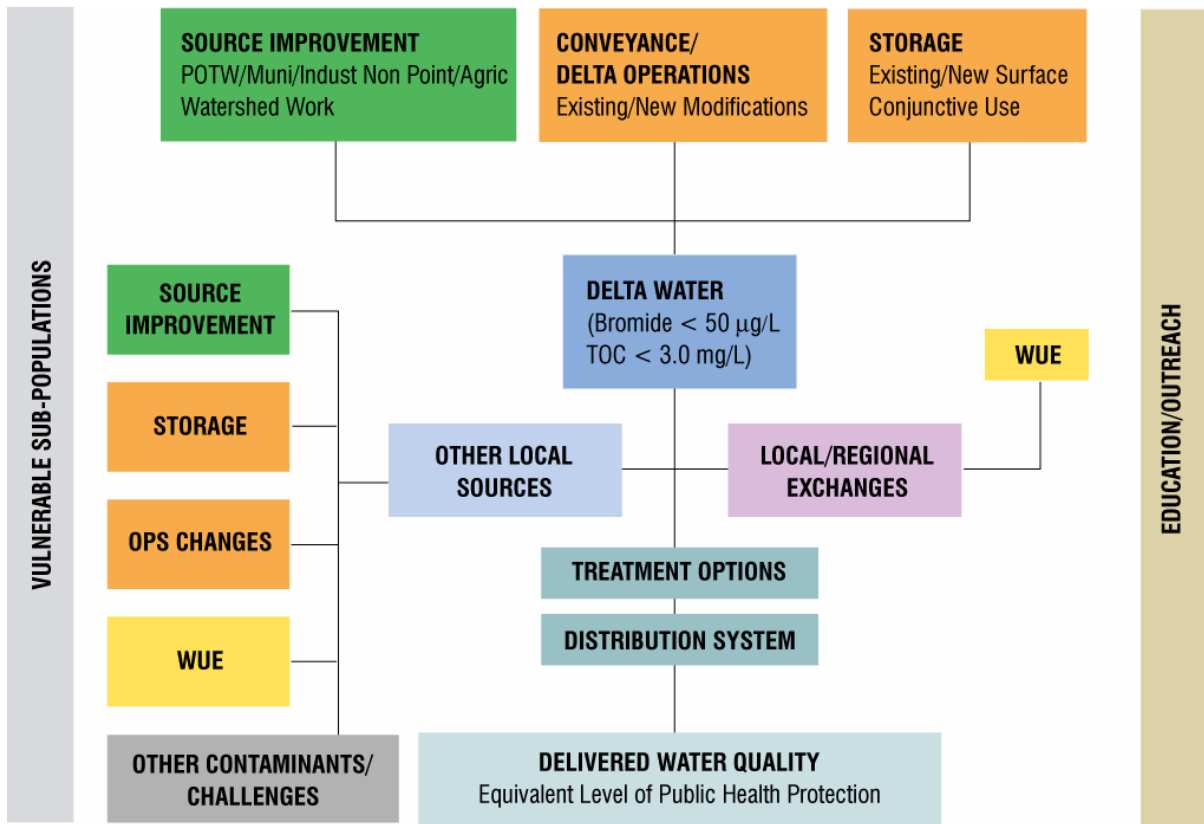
VULNERABLE SUB-POPULATIONS

SOURCE IMPROVEMENT
POTW/Muni/Indust Non Point/Agric
Watershed Work

CONVEYANCE/
DELTA OPERATIONS
Existing/New Modifications

STORAGE
Existing/New Surface
Conjunctive Use

EDUCATION/OUTREACH

SOURCE IMPROVEMENT

DELTA WATER
(Bromide < 50 μg/L
TOC < 3.0 mg/L)

WUE

STORAGE

OTHER LOCAL SOURCES

LOCAL/REGIONAL EXCHANGES

OPS CHANGES

TREATMENT OPTIONS

DISTRIBUTION SYSTEM

WUE

OTHER CONTAMINANTS/ CHALLENGES

DELIVERED WATER QUALITY
Equivalent Level of Public Health Protection